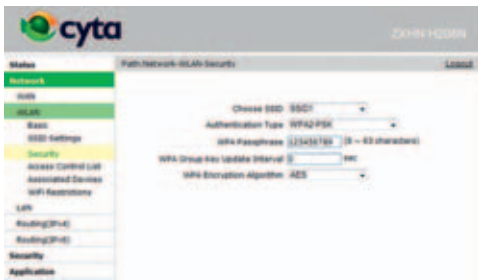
cyta

ZXHN H208N

Status
Network
WAN
WLAN
Basic
SSID Settings
Security
Access Control List
Associated Devices
WiFi Restrictions
LAN
Routing(IPv4)
Routing(IPv6)
Security
Application

Path:Network-WLAN-Security

Logout

Choose SSID SSID1
Authentication Type WPA2-PSK
WPA Passphrase 123456789 (8 ~ 63 characters)
WPA Group Key Update Interval 0 sec
WPA Encryption Algorithm AES